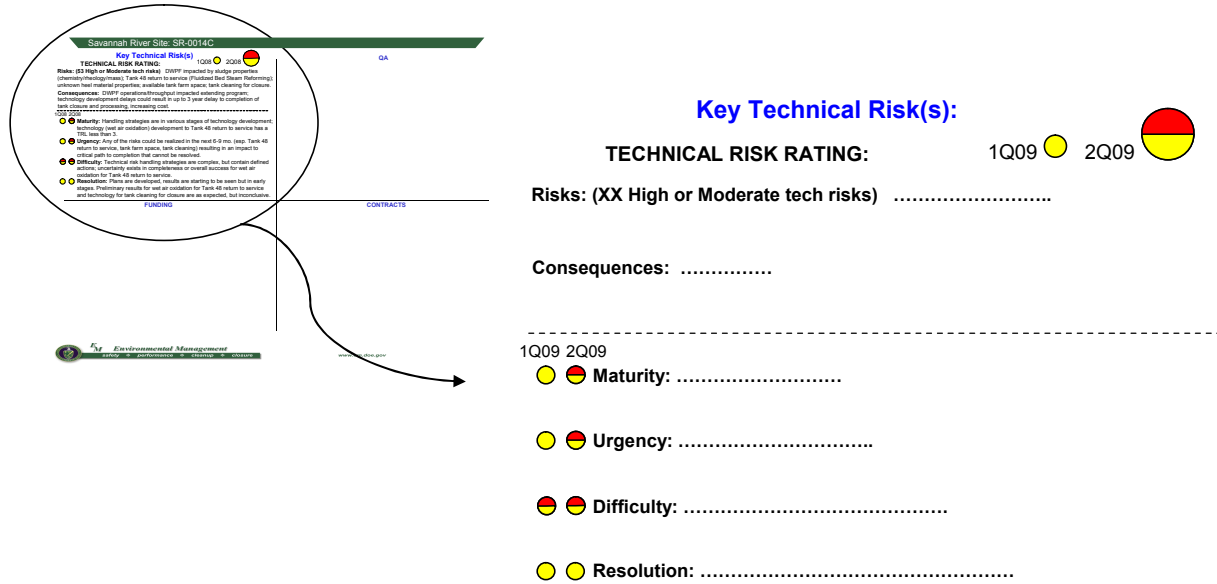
Savannah River Site: SR-0014C

Key Technical Risk(s)

TECHNICAL RISK RATING: 1Q08 2Q08

QA

Risks: (53 High or Moderate tech risks) DWPF impacted by sludge properties (chemistry/rheology/mass); Tank 48 return to service (Fluidized Bed Steam Reforming); unknown heel material properties; available tank farm space; tank cleaning for closure.

Consequences: DWPF operations/throughput impacted extending program; technology development delays could result in up to 3 year delay to completion of tank closure and processing, increasing cost.

1Q08 2Q08

Maturity: Handling strategies are in various stages of technology development; technology (wet air oxidation) development to Tank 48 return to service has a TRL less than 3.

Urgency: Any of the risks could be realized in the next 6-9 mo. (esp. Tank 48 return to service, tank farm space, tank cleaning) resulting in an impact to critical path to completion that cannot be resolved.

Difficulty: Technical risk handling strategies are complex, but contain defined actions; uncertainty exists in completeness or overall success for wet air oxidation for Tank 48 return to service.

Resolution: Plans are developed, results are starting to be seen but in early stages. Preliminary results for wet air oxidation for Tank 48 return to service and technology for tank cleaning for closure are as expected, but inconclusive.

FUNDING

CONTRACTS

EM Environmental Management
safety performance cleanup closure

www.em.doe.gov

Key Technical Risk(s):

TECHNICAL RISK RATING: 1Q09 2Q09

Risks: (XX High or Moderate tech risks) ……………………..

Consequences: ……………

1Q09 2Q09

Maturity: ………………………

Urgency: …………………………..

Difficulty: ……………………………………

Resolution: ……………………………………………